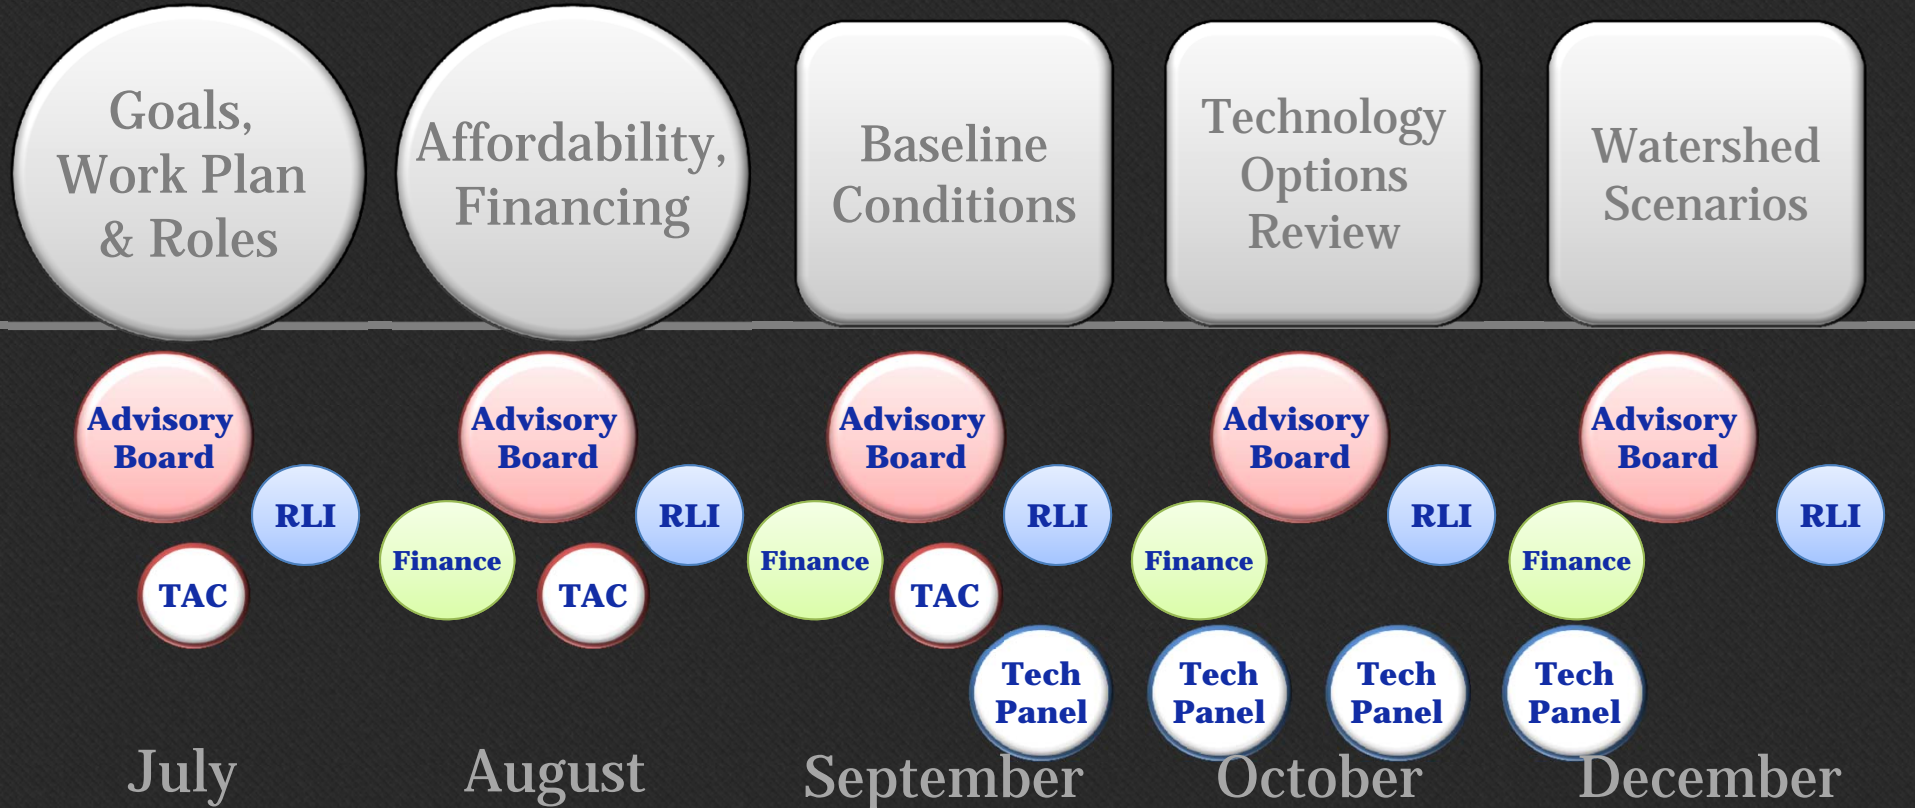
Goals, Work Plan & Roles

Affordability, Financing

Baseline Conditions

Technology Options Review

Watershed Scenarios

Advisory Board

RLI

TAC

July

Finance

Advisory Board

RLI

TAC

August

Advisory Board

Finance

RLI

TAC

Tech Panel

September

Finance

Advisory Board

RLI

Tech Panel

Tech Panel

October

Advisory Board

Finance

RLI

Tech Panel

December